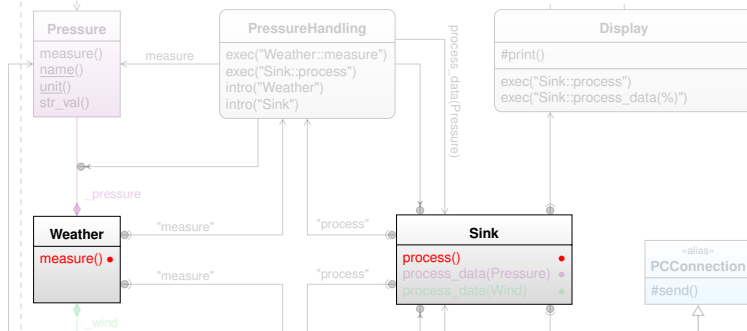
Pressure
measure()
name()
unit()
str_val()

measure

PressureHandling
exec("Weather::measure")
exec("Sink::process")
intro("Weather")
intro("Sink")

process_data(Pressure)

Display
#print()
exec("Sink::process")
exec("Sink::process_data(%)")

_pressure

Weather
measure()

"measure"
"measure"

"process"
"process"

Sink
process()
process_data(Pressure)
process_data(Wind)

_wind

«alias»
PCConnection
#send()